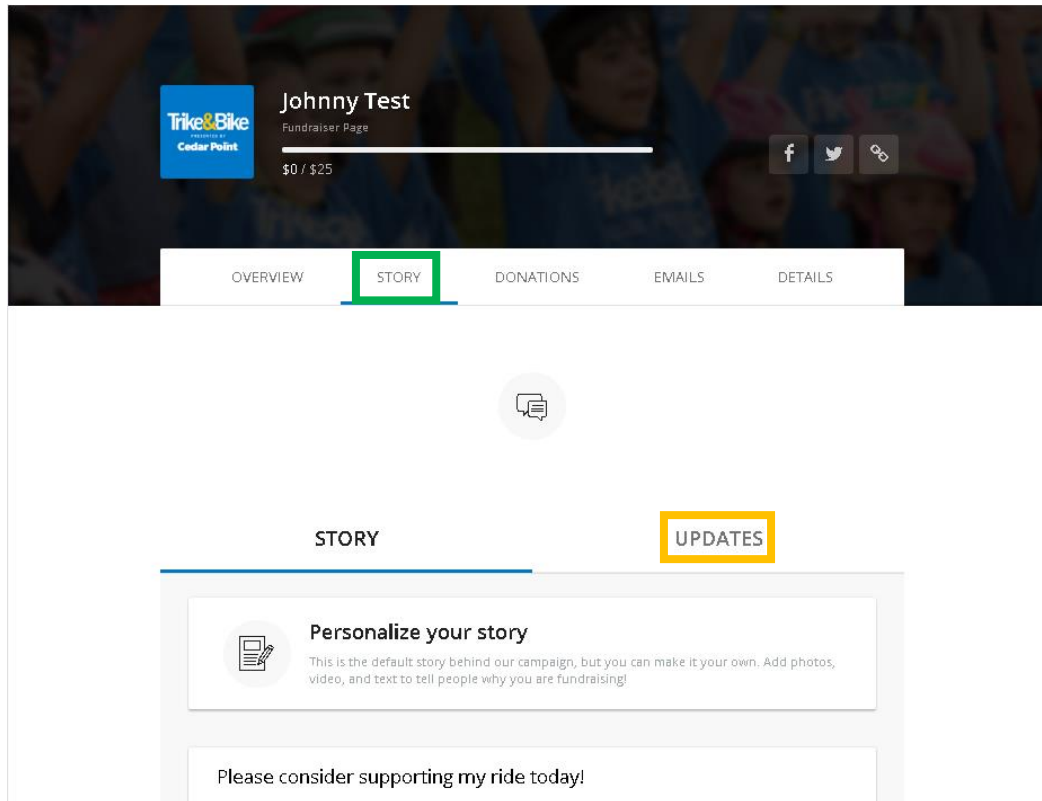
Trike&Bike
PRESENTED BY
Cedar Point

Johnny Test
Fundraiser Page
$0 / $25

OVERVIEW STORY DONATIONS EMAILS DETAILS

STORY UPDATES

Personalize your story
This is the default story behind our campaign, but you can make it your own. Add photos, video, and text to tell people why you are fundraising!

Please consider supporting my ride today!